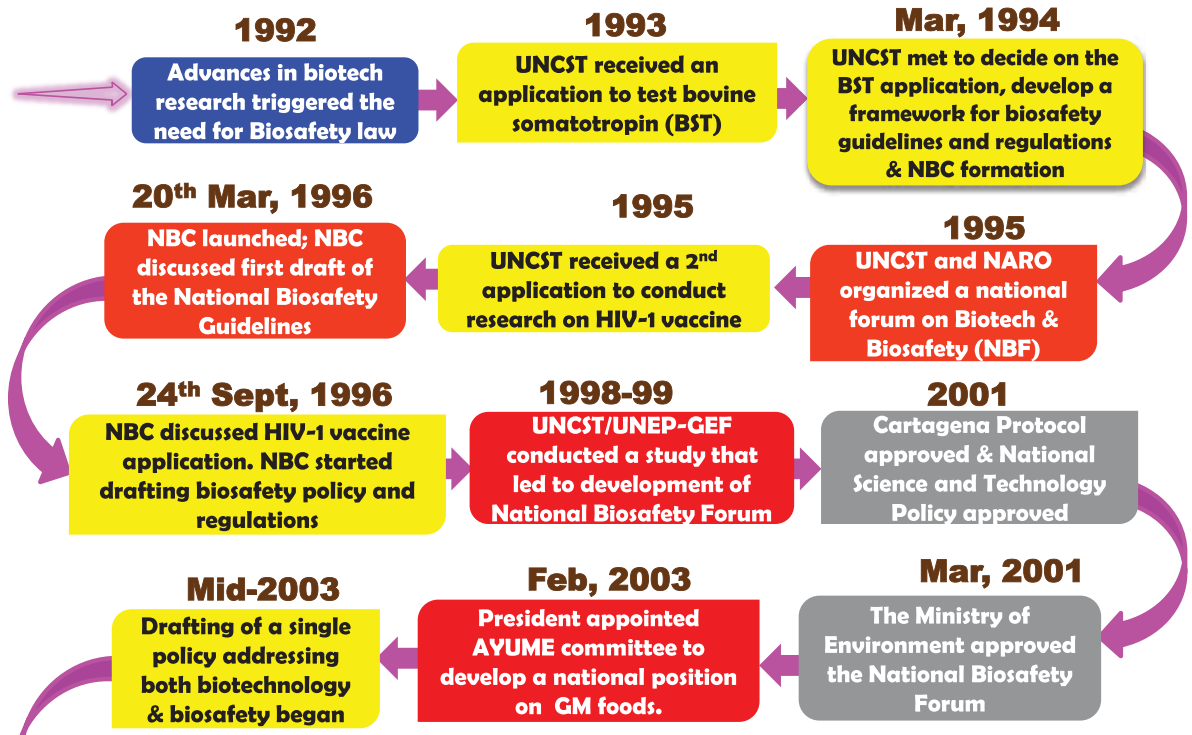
1992

Advances in biotech research triggered the need for Biosafety law

1993

UNCST received an application to test bovine somatotropin (BST)

Mar, 1994

UNCST met to decide on the BST application, develop a framework for biosafety guidelines and regulations & NBC formation

20$^{th}$ Mar, 1996

NBC launched; NBC discussed first draft of the National Biosafety Guidelines

1995

UNCST received a 2$^{nd}$ application to conduct research on HIV-1 vaccine

1995

UNCST and NARO organized a national forum on Biotech & Biosafety (NBF)

24$^{th}$ Sept, 1996

NBC discussed HIV-1 vaccine application. NBC started drafting biosafety policy and regulations

1998-99

UNCST/UNEP-GEF conducted a study that led to development of National Biosafety Forum

2001

Cartagena Protocol approved & National Science and Technology Policy approved

Mid-2003

Drafting of a single policy addressing both biotechnology & biosafety began

Feb, 2003

President appointed AYUME committee to develop a national position on GM foods.

Mar, 2001

The Ministry of Environment approved the National Biosafety Forum